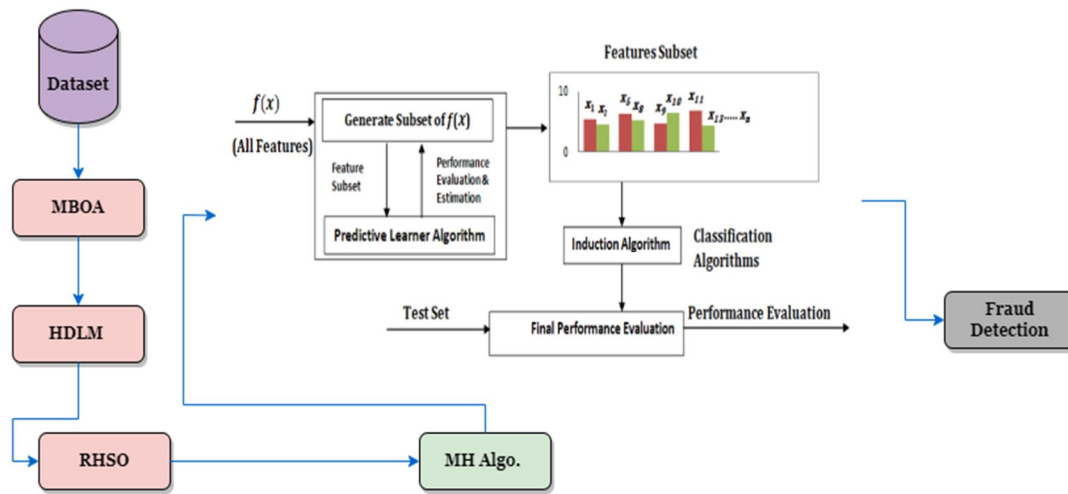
Dataset

MBOA

HDLM

RHSO

MH Algo.

$f(x)$
(All Features)

Generate Subset of $f(x)$

Feature Subset

Performance Evaluation & Estimation

Predictive Learner Algorithm

Features Subset

10

0

$x_1$ $x_2$ $x_5$ $x_6$ $x_9$ $x_{10}$ $x_{11}$ $x_{13}$..... $x_n$

Induction Algorithm

Classification Algorithms

Test Set

Final Performance Evaluation

Performance Evaluation

Fraud Detection